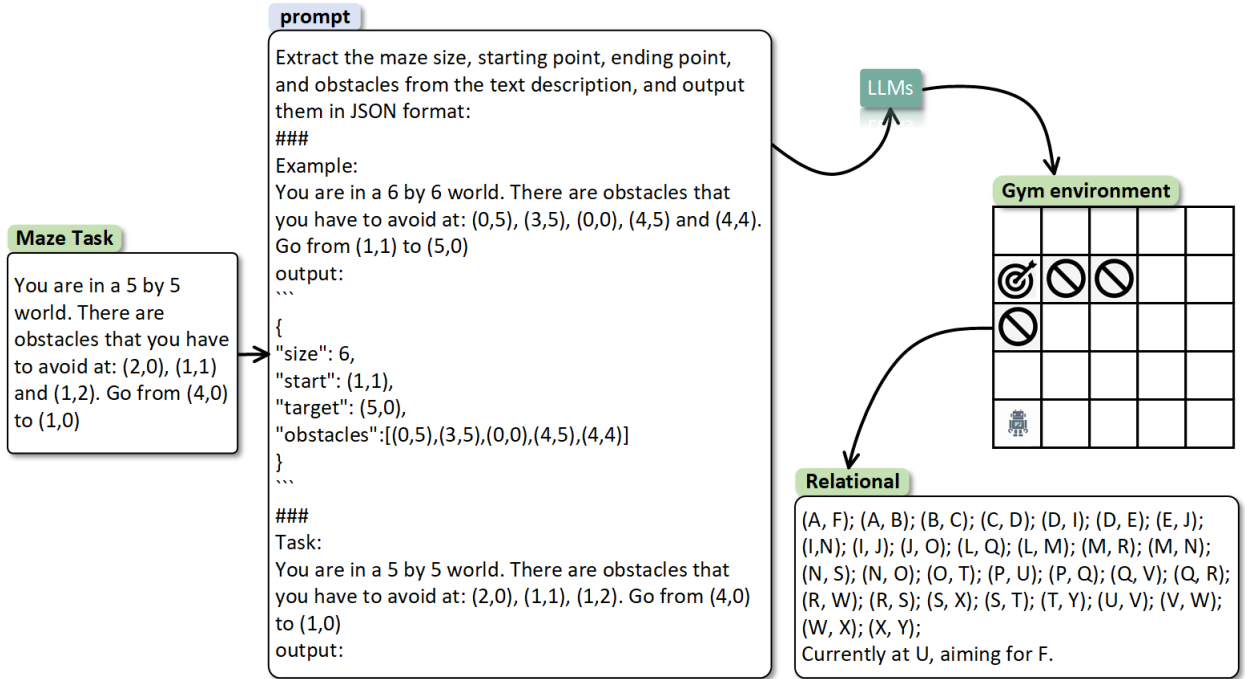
Maze Task

You are in a 5 by 5 world. There are obstacles that you have to avoid at: (2,0), (1,1) and (1,2). Go from (4,0) to (1,0)

prompt

Extract the maze size, starting point, ending point, and obstacles from the text description, and output them in JSON format:
###
Example:
You are in a 6 by 6 world. There are obstacles that you have to avoid at: (0,5), (3,5), (0,0), (4,5) and (4,4). Go from (1,1) to (5,0)
output:
```
{
"size": 6,
"start": (1,1),
"target": (5,0),
"obstacles":[(0,5),(3,5),(0,0),(4,5),(4,4)]
}
```
###
Task:
You are in a 5 by 5 world. There are obstacles that you have to avoid at: (2,0), (1,1), (1,2). Go from (4,0) to (1,0)
output:

LLMs

Gym environment

Relational

(A, F); (A, B); (B, C); (C, D); (D, I); (D, E); (E, J); (I,N); (I, J); (J, O); (L, Q); (L, M); (M, R); (M, N); (N, S); (N, O); (O, T); (P, U); (P, Q); (Q, V); (Q, R); (R, W); (R, S); (S, X); (S, T); (T, Y); (U, V); (V, W); (W, X); (X, Y);
Currently at U, aiming for F.